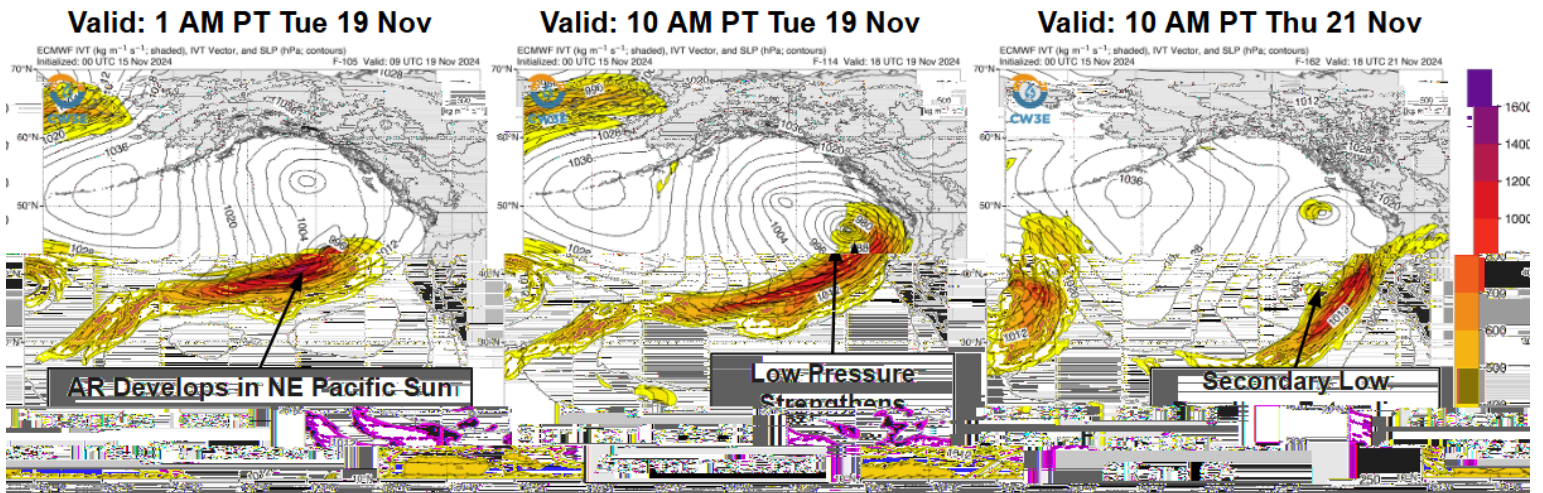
Valid: 1 AM PT Tue 19 Nov

ECMWF IVT (kg m⁻¹ s⁻¹; shaded), IVT Vector, and SLP (hPa; contours)
Initialized: 00 UTC 15 Nov 2024
F-105 Valid: 09 UTC 19 Nov 2024

CW3E

70°N
60°N
50°N
40°N
30°N

1028
1020
1036
1020
1004
996
1012

AR Develops in NE Pacific Sun

Valid: 10 AM PT Tue 19 Nov

ECMWF IVT (kg m⁻¹ s⁻¹; shaded), IVT Vector, and SLP (hPa; contours)
Initialized: 00 UTC 15 Nov 2024
F-114 Valid: 18 UTC 19 Nov 2024

CW3E

70°N
60°N
50°N
40°N
30°N

990
1020
1036
1028
1004
996
1012

Low Pressure Strengthens

Valid: 10 AM PT Thu 21 Nov

ECMWF IVT (kg m⁻¹ s⁻¹; shaded), IVT Vector, and SLP (hPa; contours)
Initialized: 00 UTC 15 Nov 2024
F-162 Valid: 18 UTC 21 Nov 2024

CW3E

60°N
50°N

1012
1036
1020
1028
1012
1012

Secondary Low

1600
1400
1200
1000
700
600
500
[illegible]